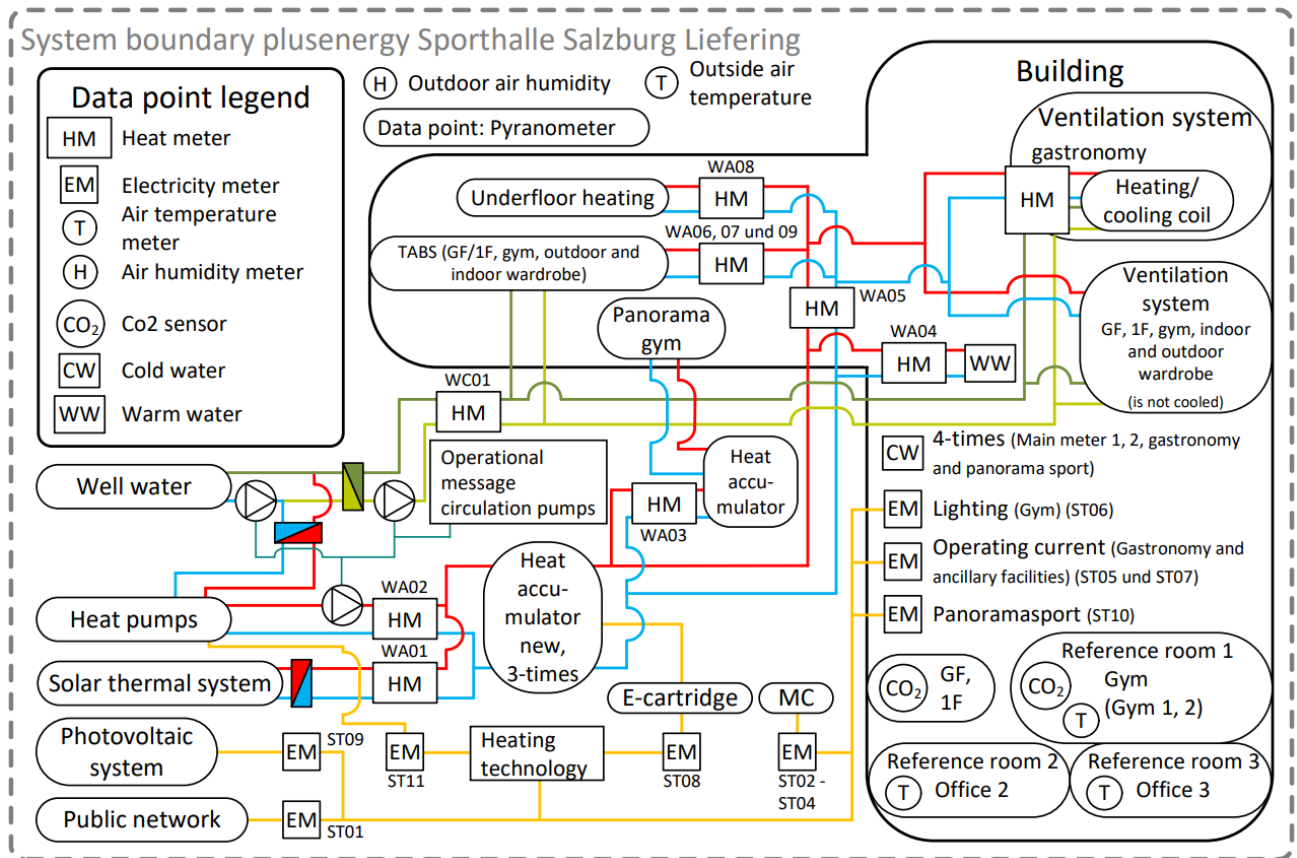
System boundary plusenergy Sporthalle Salzburg Liefering

Data point legend
HM Heat meter
EM Electricity meter
T Air temperature meter
H Air humidity meter
$CO_2$ Co2 sensor
CW Cold water
WW Warm water

H Outdoor air humidity
T Outside air temperature
Data point: Pyranometer

Building

Ventilation system gastronomy
HM
Heating/ cooling coil

Underfloor heating
WA08
HM
TABS (GF/1F, gym, outdoor and indoor wardrobe)
WA06, 07 und 09
HM
HM
WA05
Panorama gym
WA04
HM
WW
Ventilation system GF, 1F, gym, indoor and outdoor wardrobe (is not cooled)

WC01
HM
Well water
Operational message circulation pumps
Heat accu-mulator
HM
WA03
Heat pumps
WA02
HM
Heat accu-mulator new, 3-times
Solar thermal system
WA01
HM
E-cartridge
MC
Photovoltaic system
EM
ST09
EM
ST11
Heating technology
EM
ST08
EM
ST02 - ST04
Public network
EM
ST01

CW 4-times (Main meter 1, 2, gastronomy and panorama sport)
EM Lighting (Gym) (ST06)
EM Operating current (Gastronomy and ancillary facilities) (ST05 und ST07)
EM Panoramasport (ST10)
$CO_2$ GF, 1F
Reference room 1 $CO_2$ Gym T (Gym 1, 2)
Reference room 2 T Office 2
Reference room 3 T Office 3